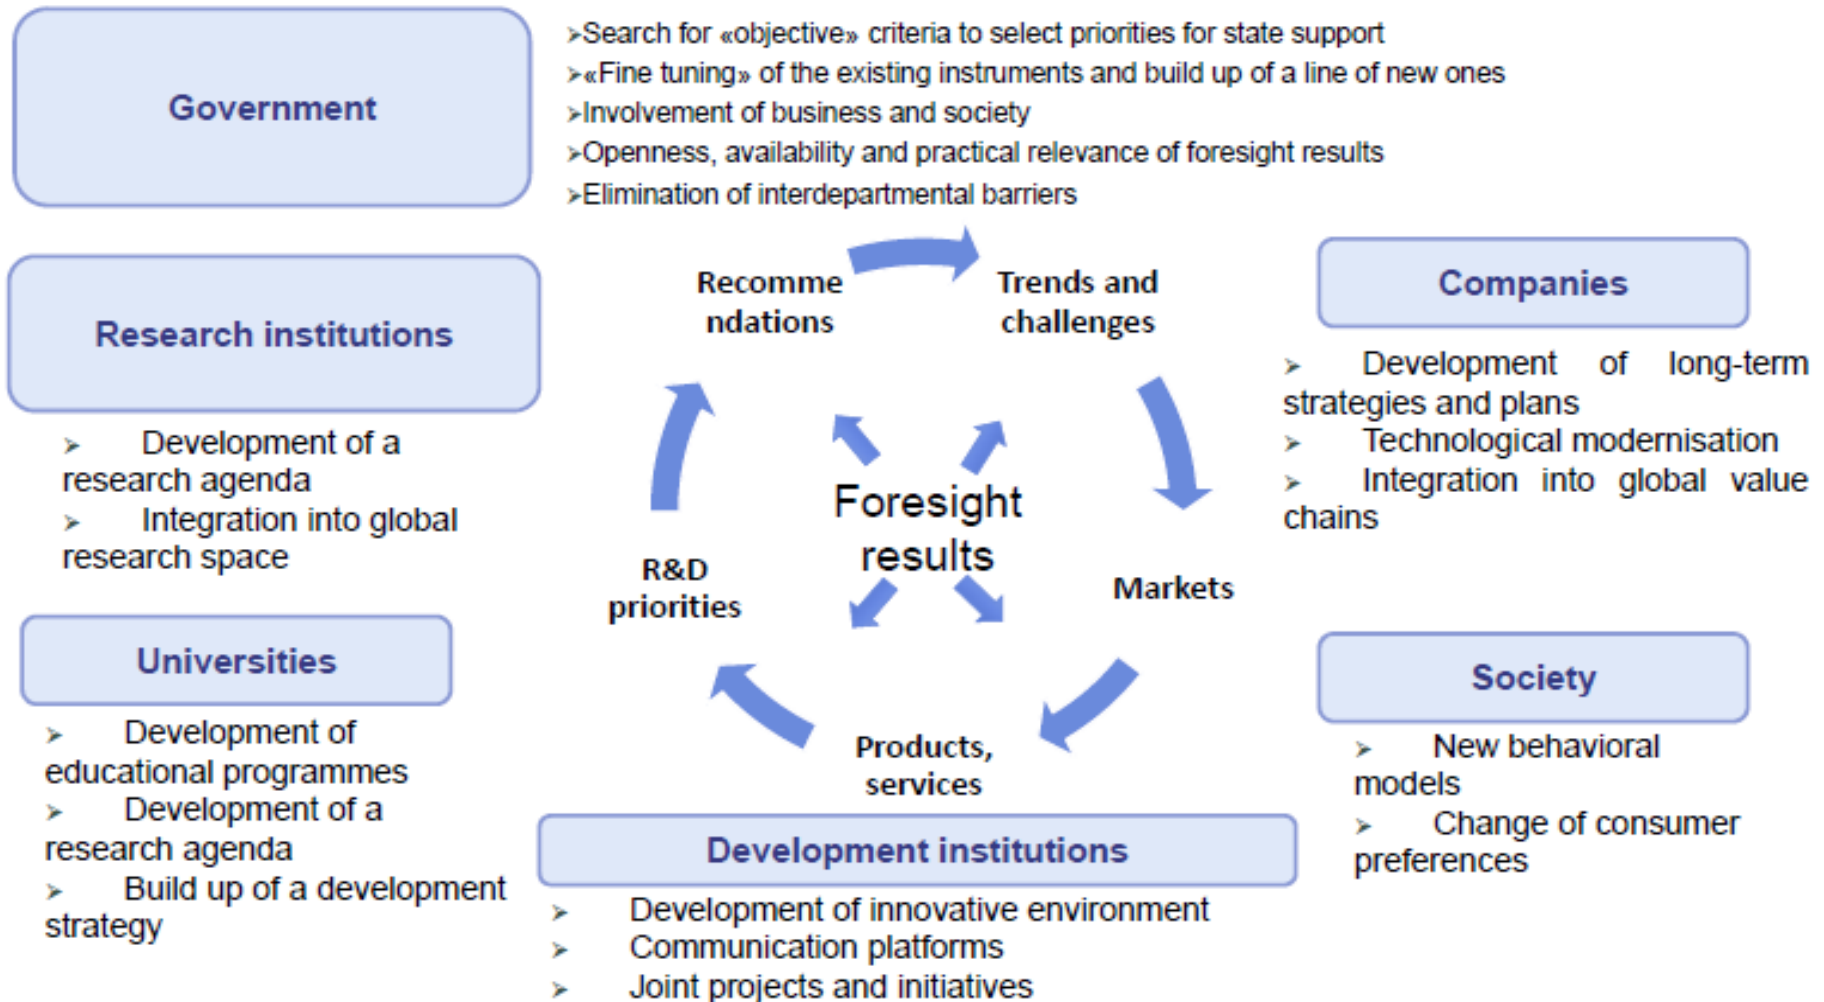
Government

➢Search for «objective» criteria to select priorities for state support
➢«Fine tuning» of the existing instruments and build up of a line of new ones
➢Involvement of business and society
➢Openness, availability and practical relevance of foresight results
➢Elimination of interdepartmental barriers

Research institutions

➢ Development of a research agenda
➢ Integration into global research space

Recommendations

Trends and challenges

Foresight results

R&D priorities

Markets

Products, services

Companies

➢ Development of long-term strategies and plans
➢ Technological modernisation
➢ Integration into global value chains

Universities

➢ Development of educational programmes
➢ Development of a research agenda
➢ Build up of a development strategy

Society

➢ New behavioral models
➢ Change of consumer preferences

Development institutions

➢ Development of innovative environment
➢ Communication platforms
➢ Joint projects and initiatives